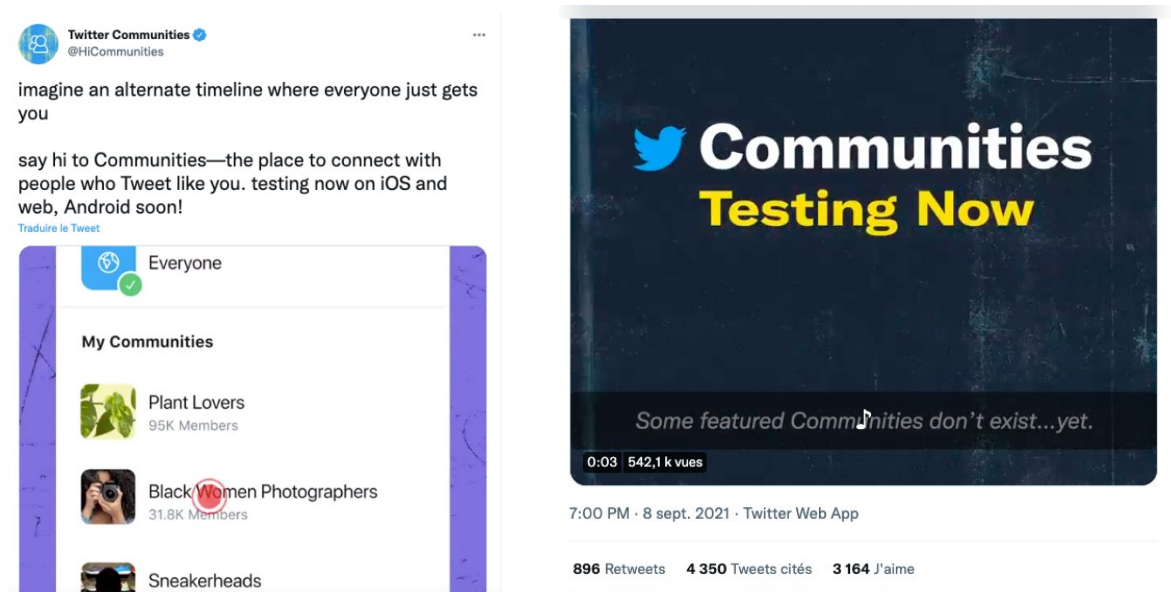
Twitter Communities
@HiCommunities

imagine an alternate timeline where everyone just gets you

say hi to Communities—the place to connect with people who Tweet like you. testing now on iOS and web, Android soon!

Traduire le Tweet

Everyone

My Communities

Plant Lovers
95K Members

Black Women Photographers
31.8K Members

Sneakerheads

Communities
Testing Now

Some featured Communities don't exist...yet.

0:03 542,1 k vues

7:00 PM · 8 sept. 2021 · Twitter Web App

896 Retweets 4 350 Tweets cités 3 164 J'aime